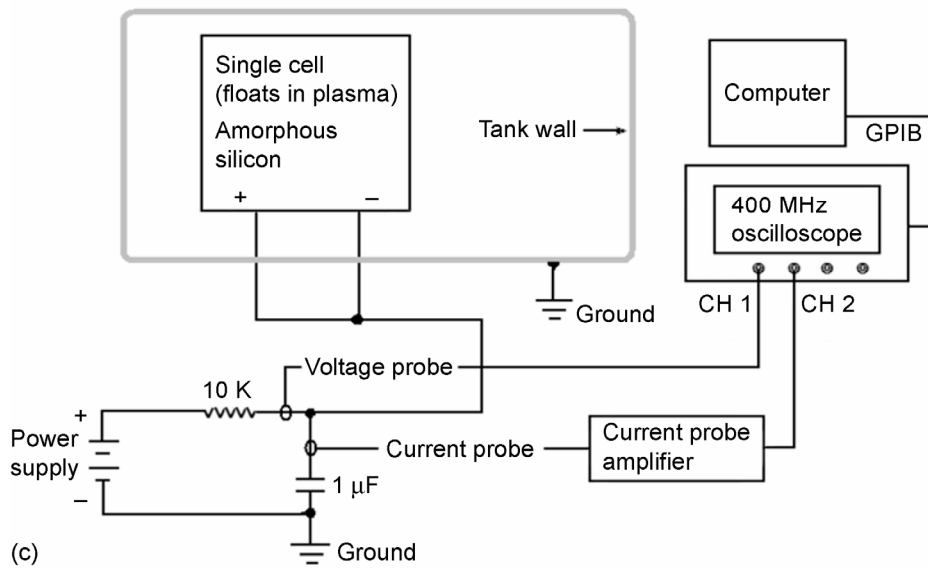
Single cell (floats in plasma)
Amorphous silicon
+
–
Tank wall
Computer
GPIB
400 MHz oscilloscope
Ground
CH 1
CH 2
Voltage probe
10 K
+
Power supply
–
Current probe
Current probe amplifier
1 μF
(c)
Ground